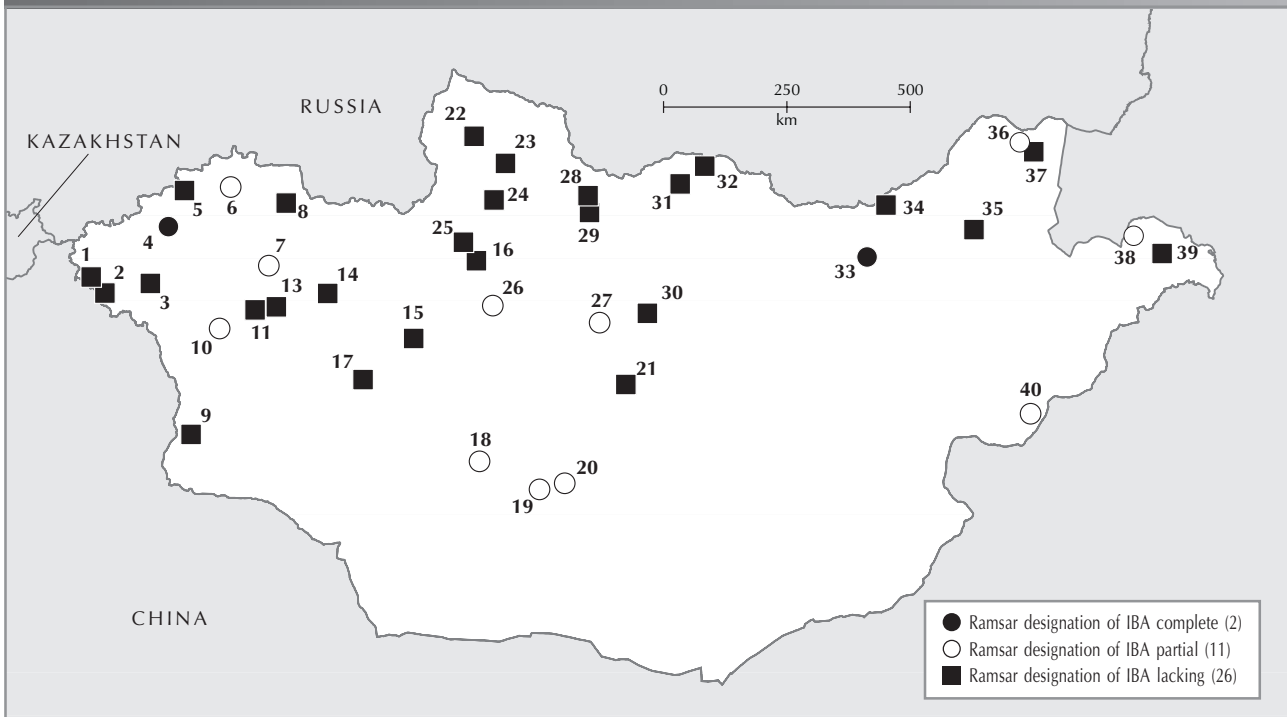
RUSSIA

KAZAKHSTAN

0 250 500
km

22
23
24
25
16
28
29
31
32
34
35
36
37
38
39
33
5
6
8
4
7
1
2
3
14
13
11
10
26
27
30
15
17
21
9
18
19
20
40

CHINA

● Ramsar designation of IBA complete (2)
○ Ramsar designation of IBA partial (11)
■ Ramsar designation of IBA lacking (26)